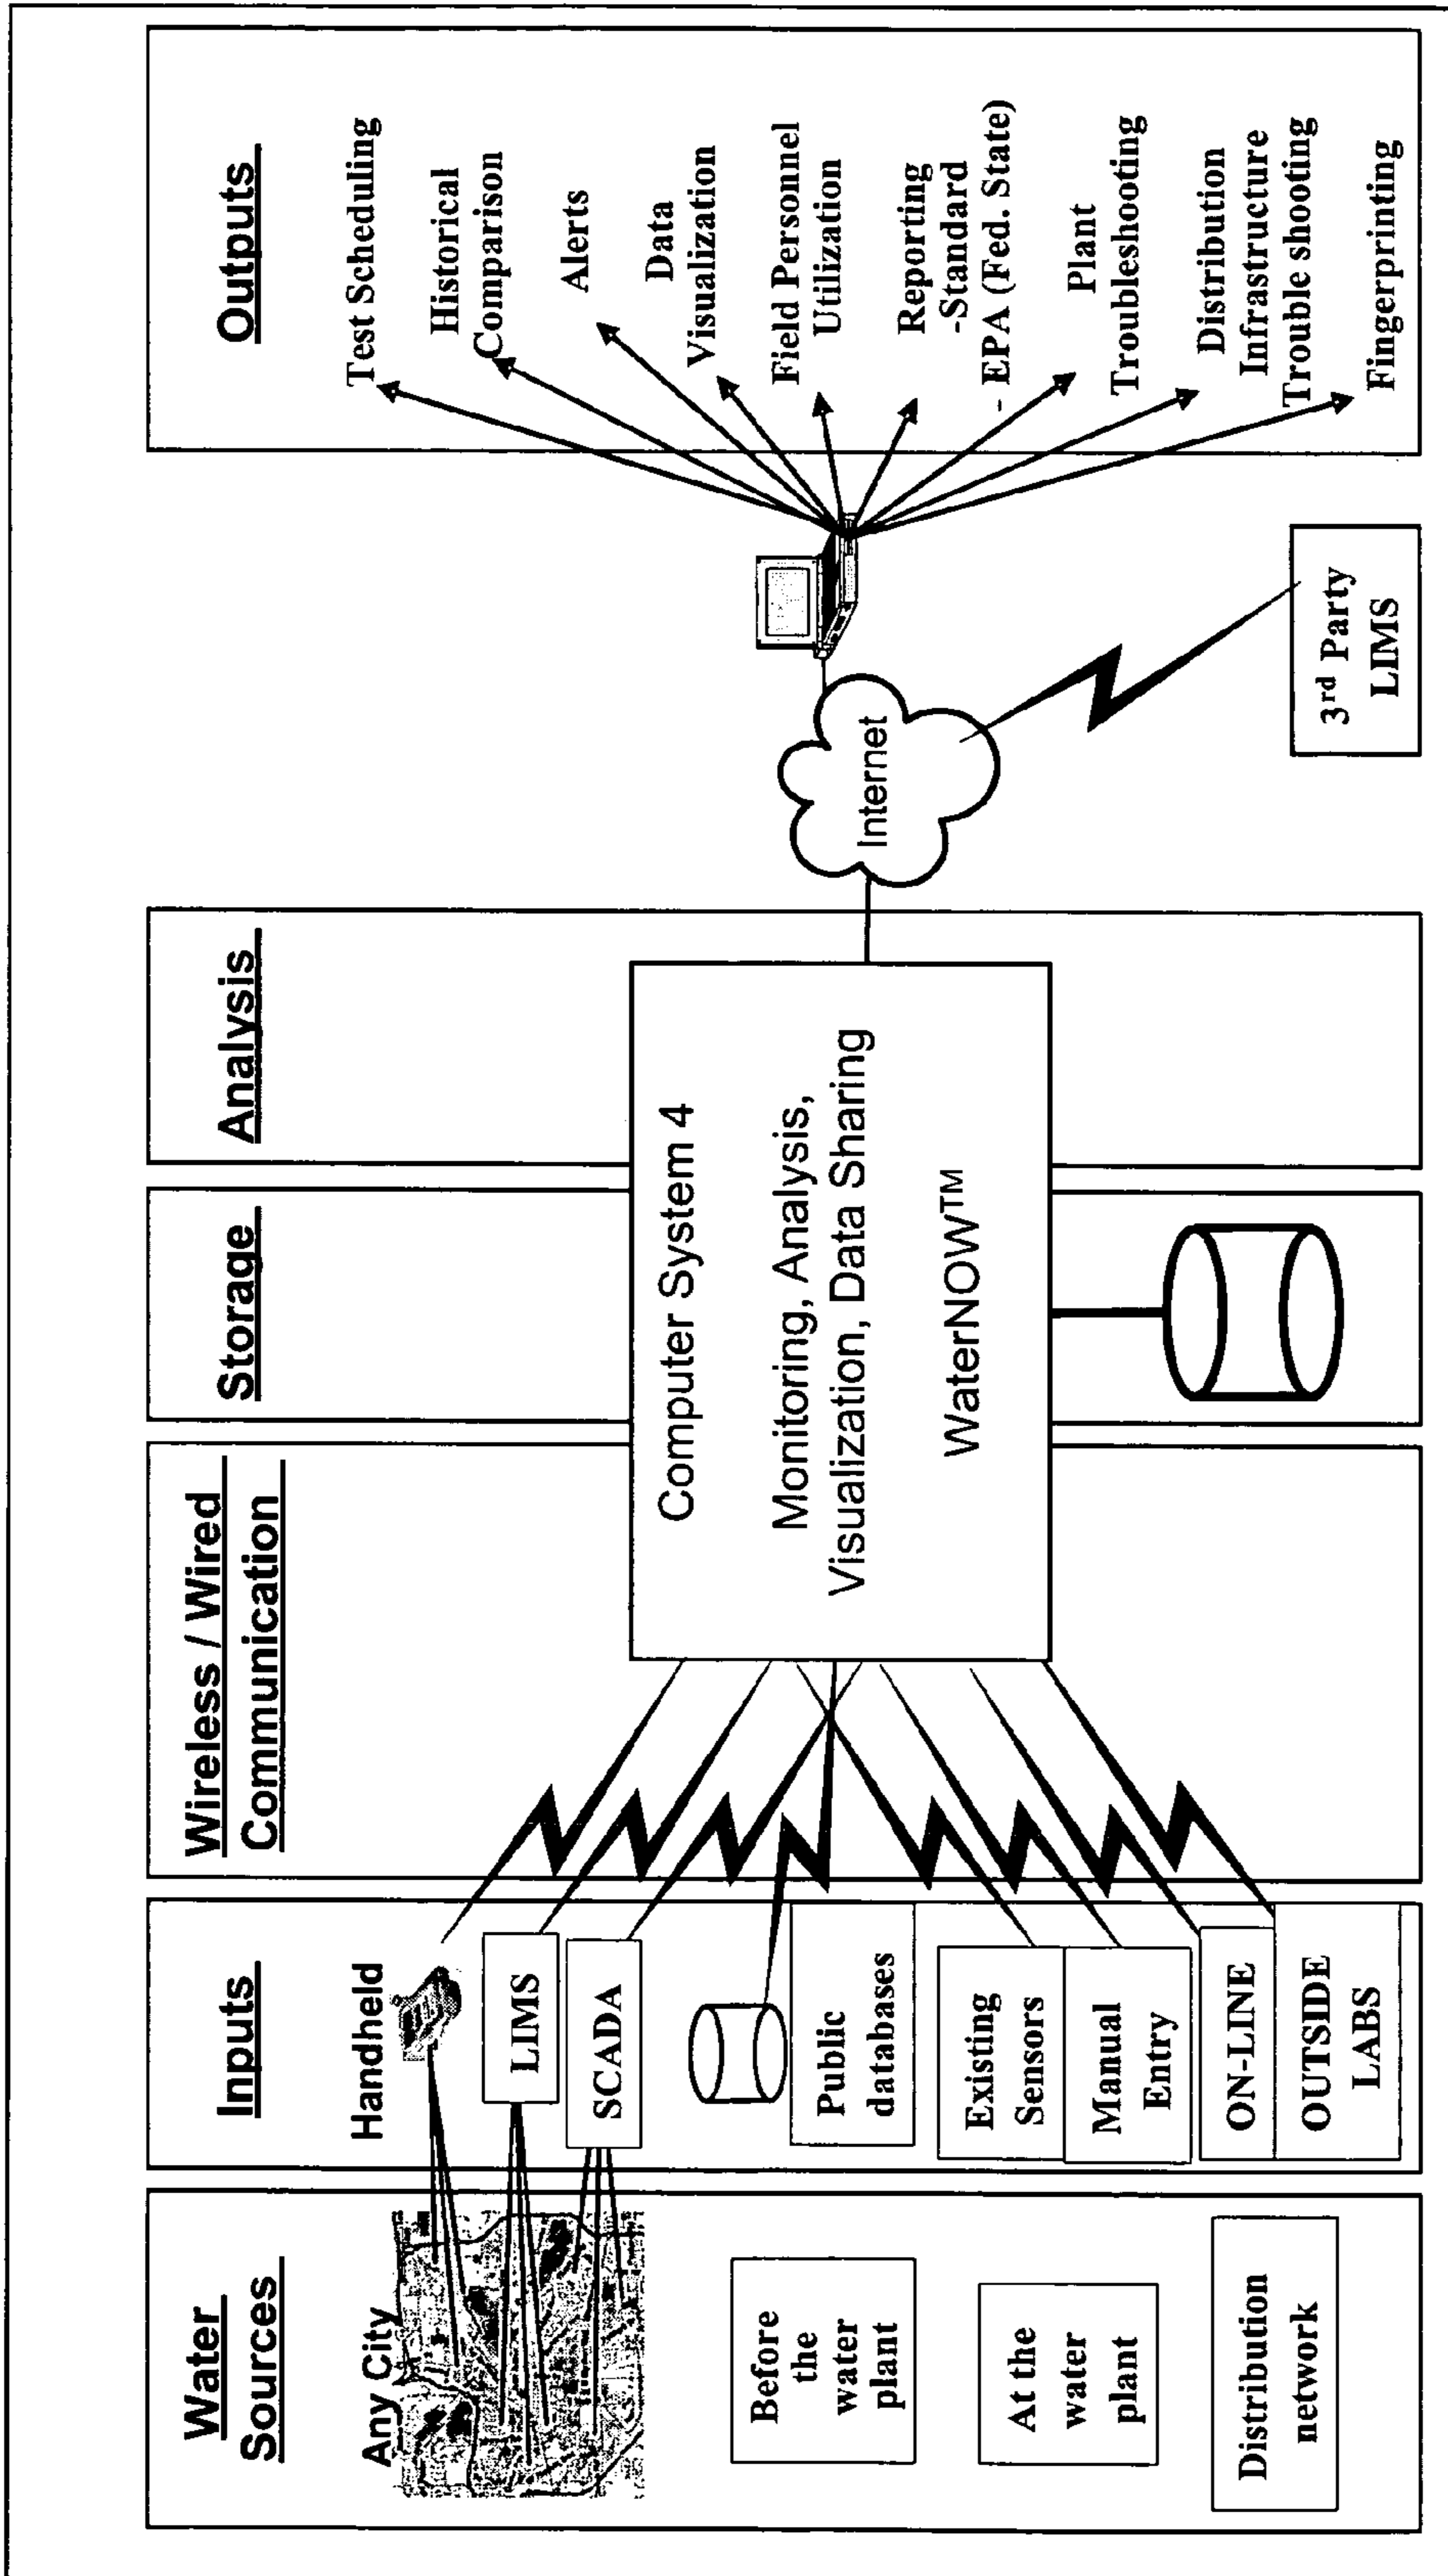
Water Sources

Any City

Before the water plant

At the water plant

Distribution network

Inputs

Handheld

LIMS

SCADA

Public databases

Existing Sensors

Manual Entry

ON-LINE

OUTSIDE LABS

Wireless / Wired Communication

Storage

Analysis

Computer System 4

Monitoring, Analysis, Visualization, Data Sharing

WaterNOW™

Internet

3rd Party LIMS

Outputs

Test Scheduling

Historical Comparison

Alerts

Data Visualization

Field Personnel Utilization

Reporting -Standard - EPA (Fed. State)

Plant Troubleshooting

Distribution Infrastructure Trouble shooting

Fingerprinting